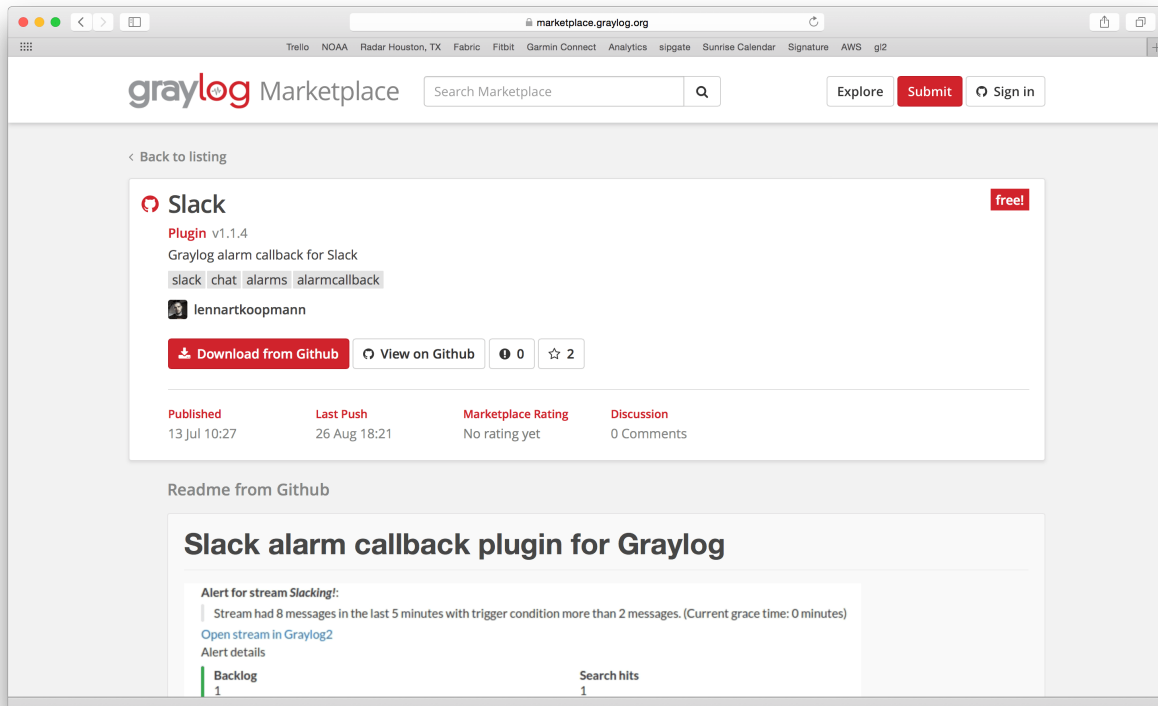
marketplace.graylog.org

Trello NOAA Radar Houston, TX Fabric Fitbit Garmin Connect Analytics sipgate Sunrise Calendar Signature AWS gl2

graylog Marketplace

Search Marketplace

Explore Submit Sign in

< Back to listing

Slack

free!

Plugin v1.1.4

Graylog alarm callback for Slack

slack chat alarms alarmcallback

lennartkoopmann

Download from Github View on Github 0 2

| Published | Last Push | Marketplace Rating | Discussion |
|---|---|---|---|
| 13 Jul 10:27 | 26 Aug 18:21 | No rating yet | 0 Comments |

Readme from Github

Slack alarm callback plugin for Graylog

Alert for stream *Slacking!*:

Stream had 8 messages in the last 5 minutes with trigger condition more than 2 messages. (Current grace time: 0 minutes)

Open stream in Graylog2

Alert details

| Backlog | Search hits |
|---|---|
| 1 | 1 |